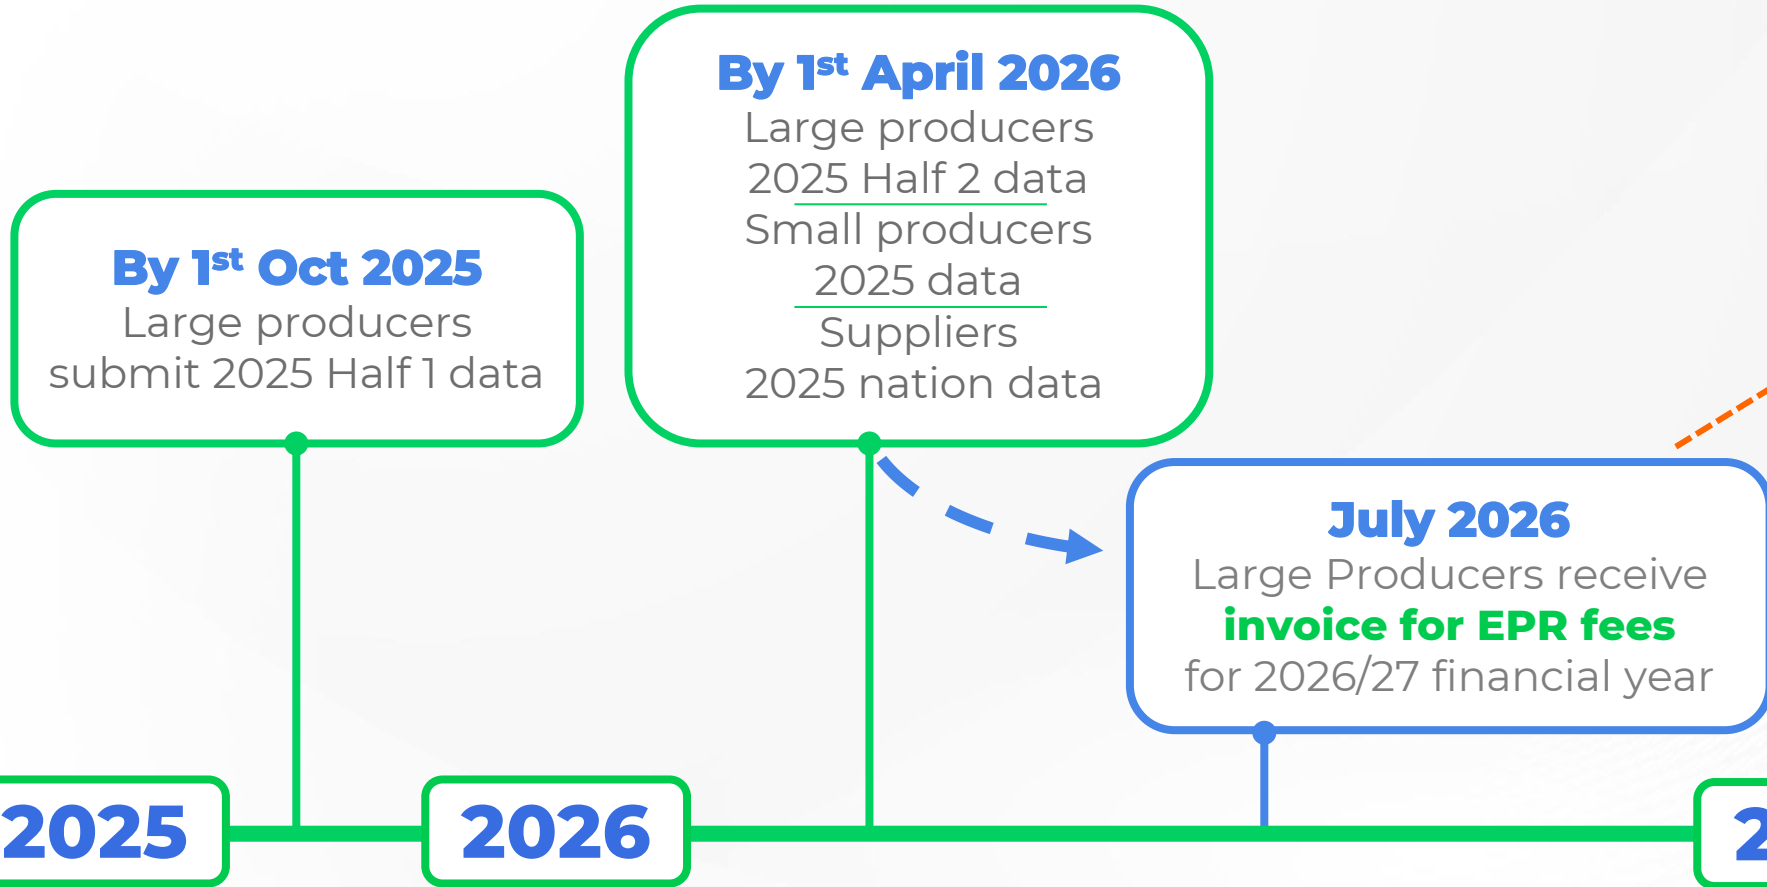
By 1$^{st}$ Oct 2025
Large producers submit 2025 Half 1 data

By 1$^{st}$ April 2026
Large producers
2025 Half 2 data
Small producers
2025 data
Suppliers
2025 nation data

July 2026
Large Producers receive
invoice for EPR fees
for 2026/27 financial year

2025

2026

2